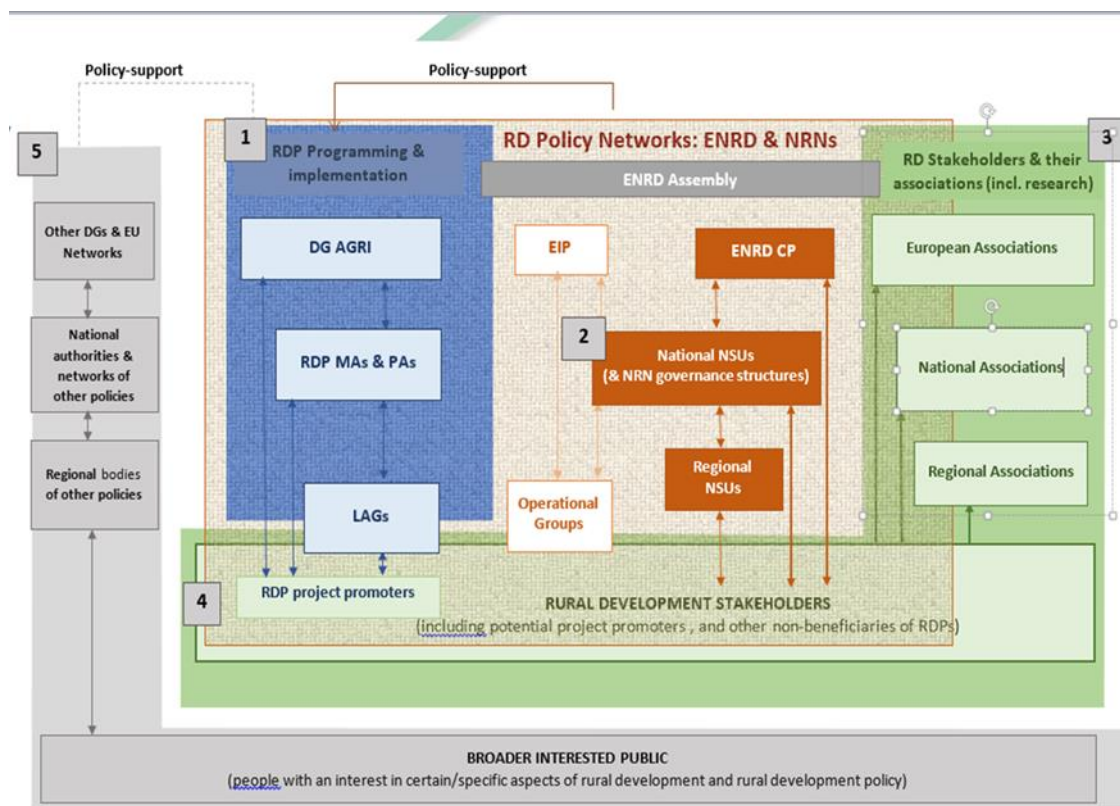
Policy-support

Policy-support

5

1

RDP Programming & implementation

RD Policy Networks: ENRD & NRNs

ENRD Assembly

3

RD Stakeholders & their associations (incl. research)

Other DGs & EU Networks

DG AGRI

EIP

ENRD CP

European Associations

National authorities & networks of other policies

RDP MAs & PAs

2

National NSUs (& NRN governance structures)

National Associations

Regional bodies of other policies

LAGs

Operational Groups

Regional NSUs

Regional Associations

4

RDP project promoters

RURAL DEVELOPMENT STAKEHOLDERS (including potential project promoters , and other non-beneficiaries of RDPs)

BROADER INTERESTED PUBLIC
(people with an interest in certain/specific aspects of rural development and rural development policy)